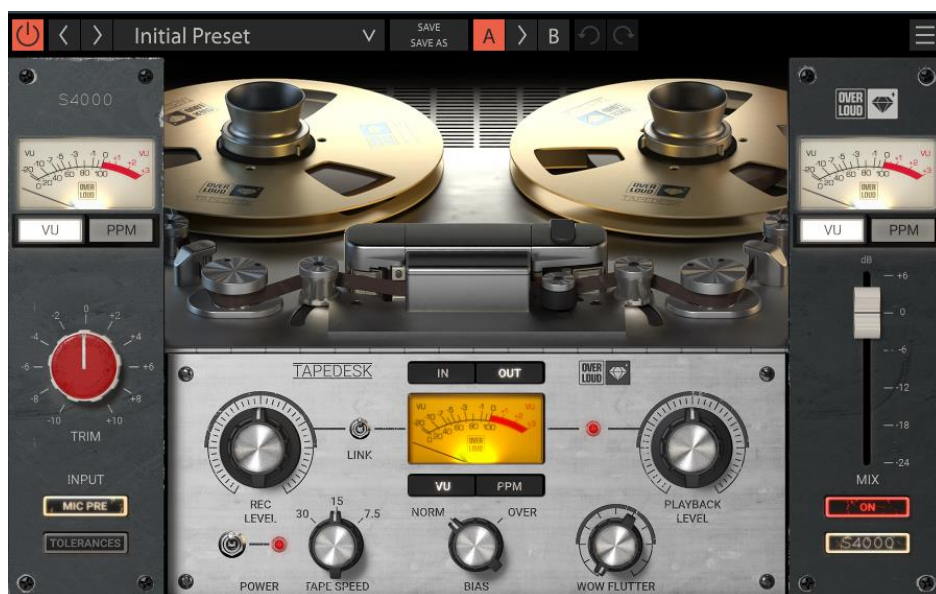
Initial Preset
SAVE
SAVE AS
A
B

S4000
VU PPM
-2 0 +2
-4 +4
-6 +6
-8 +8
-10 +10
TRIM
INPUT
MIC PRE
TOLERANCES

OVER LOUD
VU PPM
dB
+6
0
-6
-12
-18
-24
MIX
ON
S4000

TAPEDESK
IN OUT
OVER LOUD
LINK
VU PPM
REC LEVEL
PLAYBACK LEVEL
30 15 7.5
NORM OVER
POWER
TAPE SPEED
BIAS
WOW FLUTTER